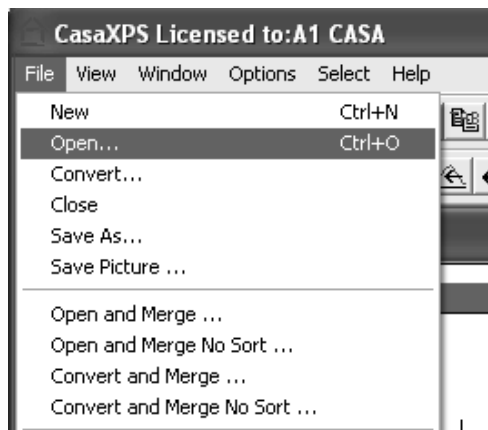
CasaXPS Licensed to:A1 CASA

File View Window Options Select Help

New Ctrl+N
Open... Ctrl+O
Convert...
Close
Save As...
Save Picture ...

Open and Merge ...
Open and Merge No Sort ...
Convert and Merge ...
Convert and Merge No Sort ...